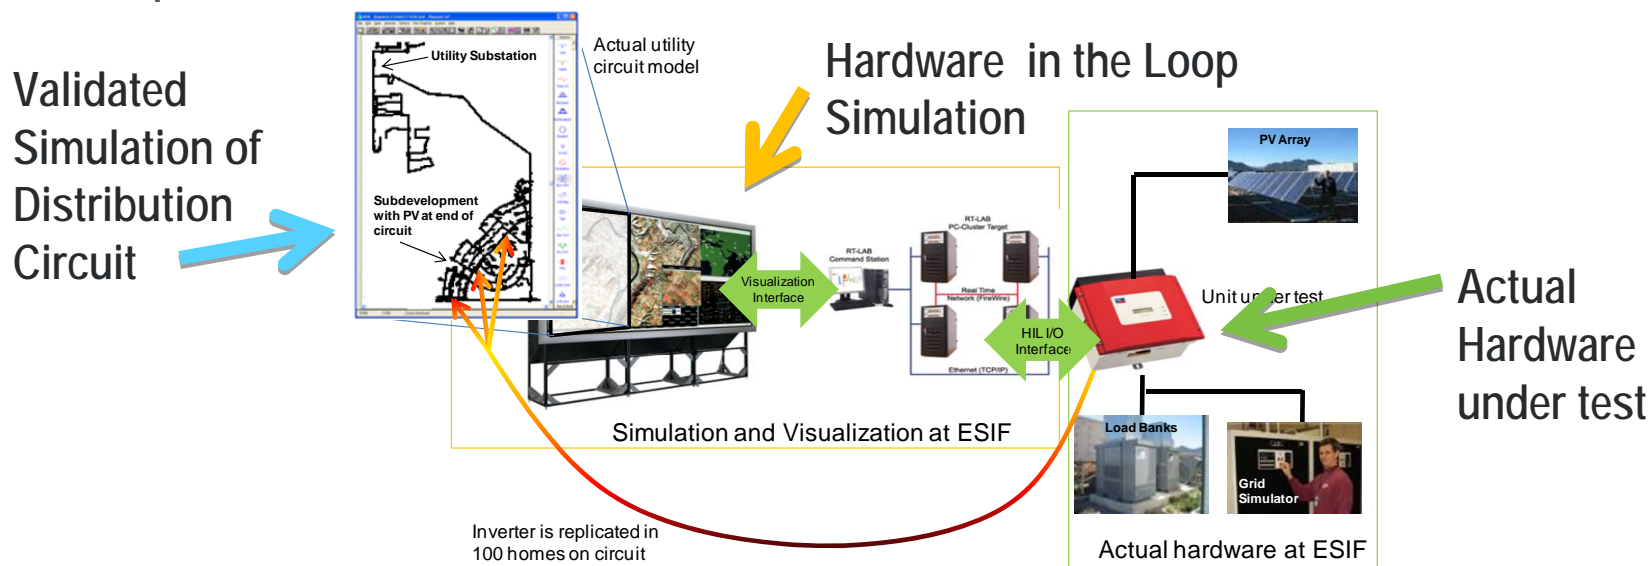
Validated Simulation of Distribution Circuit

Utility Substation

Actual utility circuit model

Subdevelopment with PV at end of circuit

Hardware in the Loop Simulation

Visualization Interface

RT-LAB Command Station

RT-LAB PC-Cluster Target

Real Time Network (FireWire)

Ethernet (TCP/IP)

HIL I/O Interface

PV Array

Unit u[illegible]er test

Actual Hardware under test

Simulation and Visualization at ESIF

Load Banks

Grid Simulator

Inverter is replicated in 100 homes on circuit

Actual hardware at ESIF